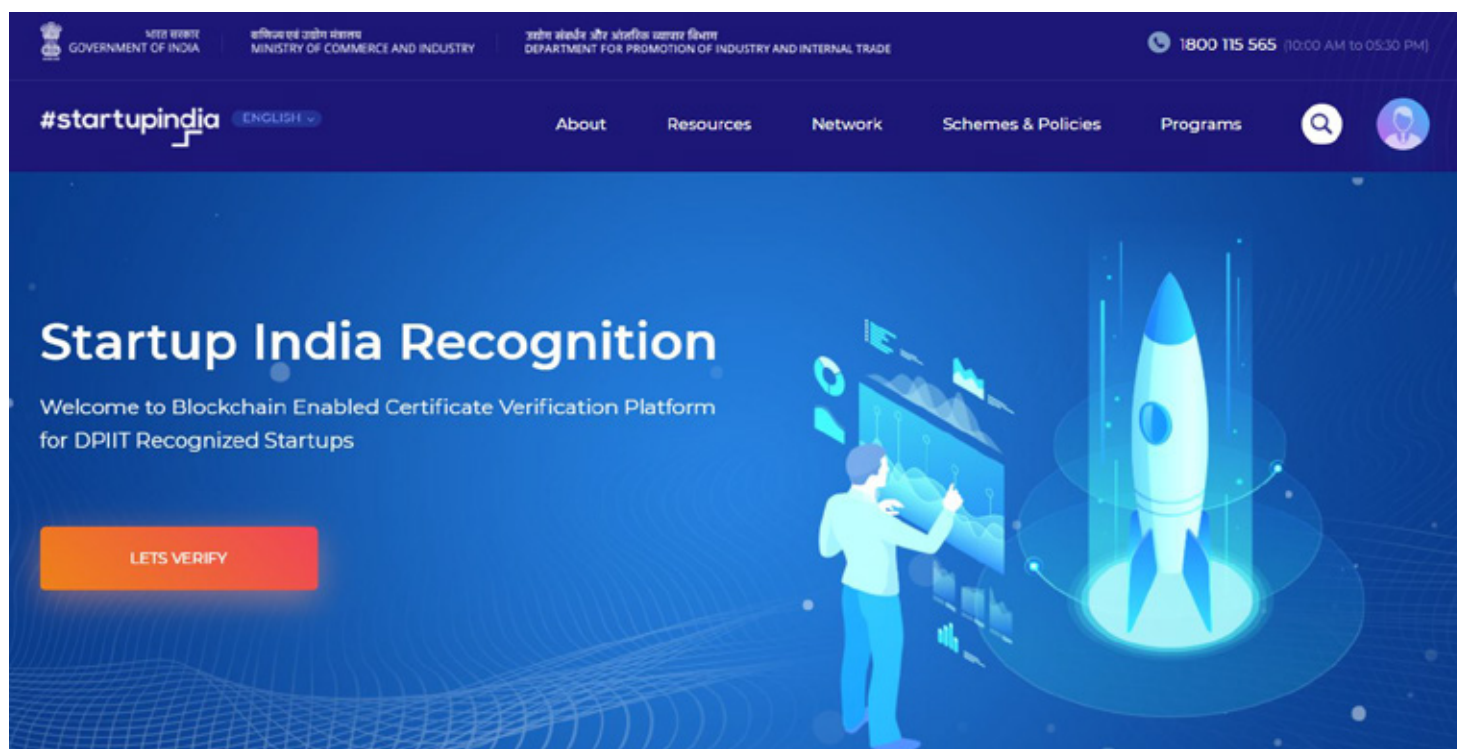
भारत सरकार
GOVERNMENT OF INDIA

वाणिज्य एवं उद्योग मंत्रालय
MINISTRY OF COMMERCE AND INDUSTRY

उद्योग संवर्धन और आंतरिक व्यापार विभाग
DEPARTMENT FOR PROMOTION OF INDUSTRY AND INTERNAL TRADE

1800 115 565 (10:00 AM to 05:30 PM)

#startupindia ENGLISH

About Resources Network Schemes & Policies Programs

Startup India Recognition

Welcome to Blockchain Enabled Certificate Verification Platform for DPIIT Recognized Startups

LETS VERIFY